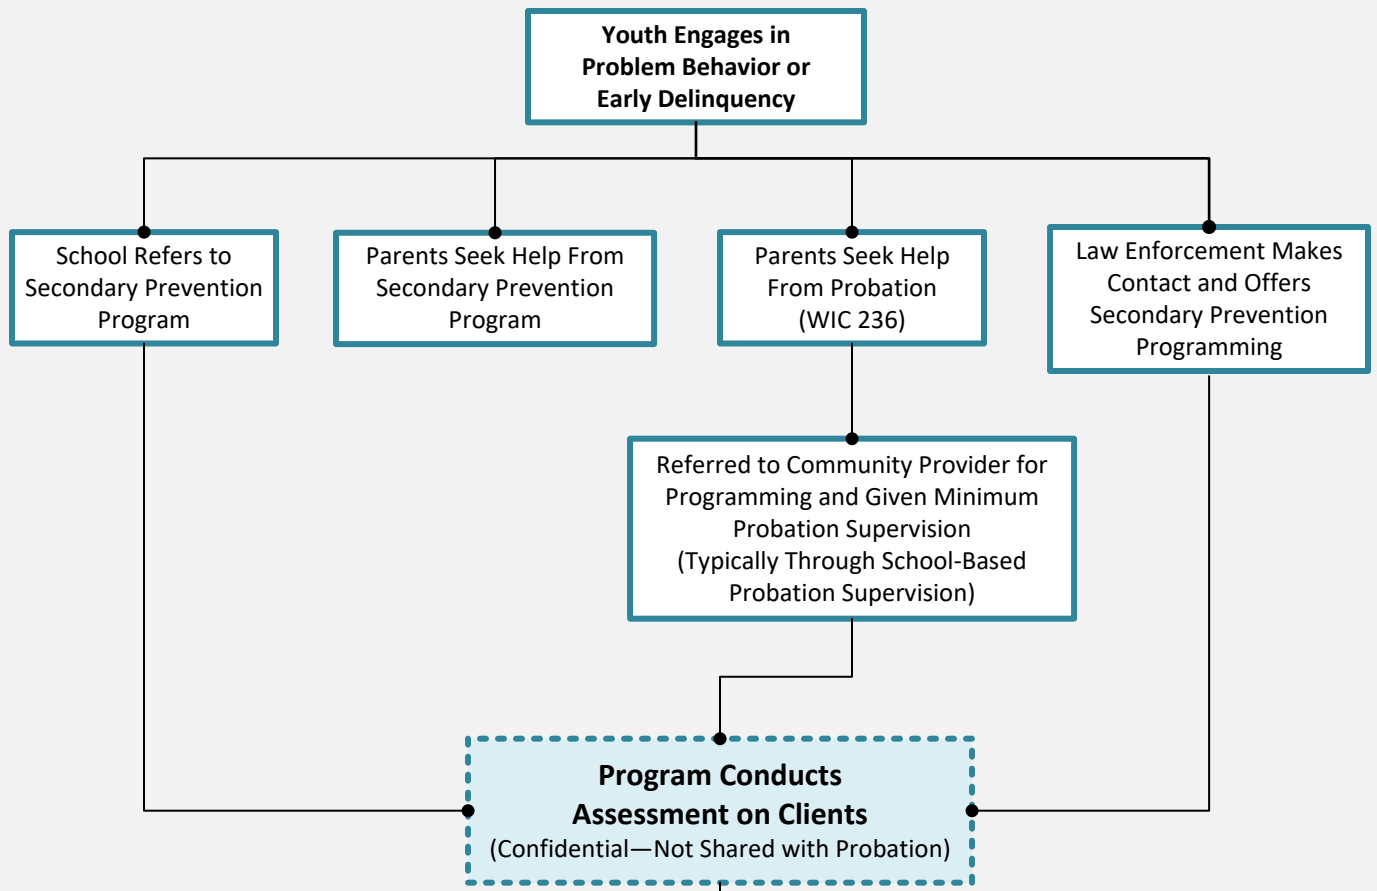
Youth Engages in Problem Behavior or Early Delinquency

School Refers to Secondary Prevention Program

Parents Seek Help From Secondary Prevention Program

Parents Seek Help From Probation (WIC 236)

Law Enforcement Makes Contact and Offers Secondary Prevention Programming

Referred to Community Provider for Programming and Given Minimum Probation Supervision (Typically Through School-Based Probation Supervision)

Program Conducts Assessment on Clients (Confidential—Not Shared with Probation)